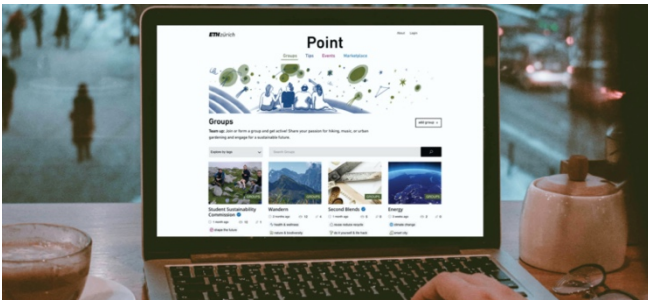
ETH zürich

About Login

Point

Groups Tips Events Marketplace

Groups

Team up: Join or form a group and get active! Share your passion for hiking, music, or urban gardening and engage for a sustainable future.

Add group

Explore by topic

Search Groups

Student Sustainability Commission

Wanders

Second Bloom

Energy

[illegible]